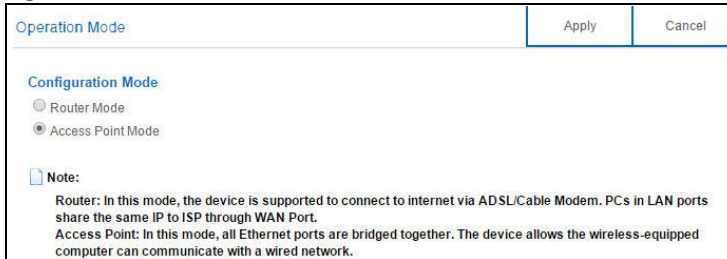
Operation Mode

Apply

Cancel

Configuration Mode

Router Mode

Access Point Mode

Note:

Router: In this mode, the device is supported to connect to internet via ADSL/Cable Modem. PCs in LAN ports share the same IP to ISP through WAN Port.

Access Point: In this mode, all Ethernet ports are bridged together. The device allows the wireless-equipped computer can communicate with a wired network.